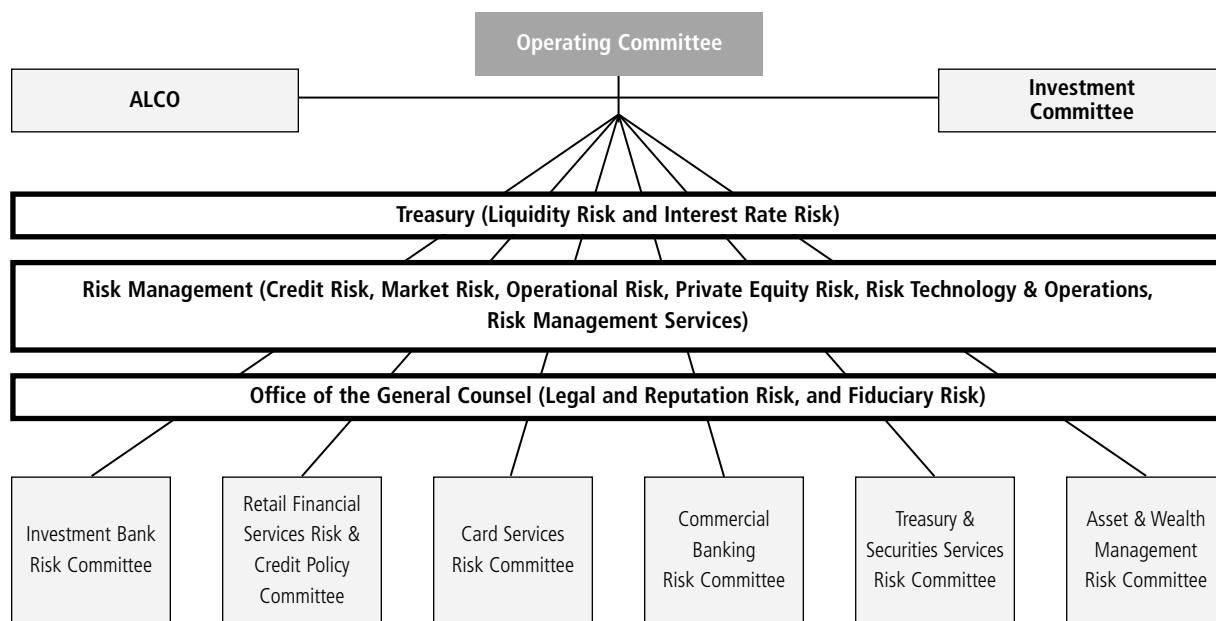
Operating Committee

ALCO

Investment Committee

Treasury (Liquidity Risk and Interest Rate Risk)

Risk Management (Credit Risk, Market Risk, Operational Risk, Private Equity Risk, Risk Technology & Operations, Risk Management Services)

Office of the General Counsel (Legal and Reputation Risk, and Fiduciary Risk)

Investment Bank Risk Committee

Retail Financial Services Risk & Credit Policy Committee

Card Services Risk Committee

Commercial Banking Risk Committee

Treasury & Securities Services Risk Committee

Asset & Wealth Management Risk Committee